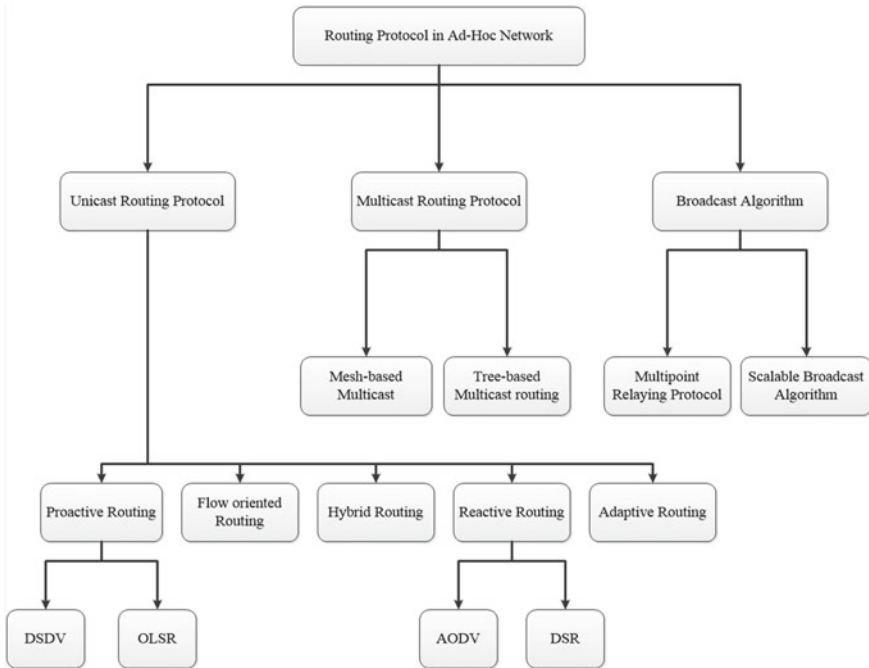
Routing Protocol in Ad-Hoc Network

Unicast Routing Protocol

Multicast Routing Protocol

Broadcast Algorithm

Mesh-based Multicast

Tree-based Multicast routing

Multipoint Relaying Protocol

Scalable Broadcast Algorithm

Proactive Routing

Flow oriented Routing

Hybrid Routing

Reactive Routing

Adaptive Routing

DSDV

OLSR

AODV

DSR